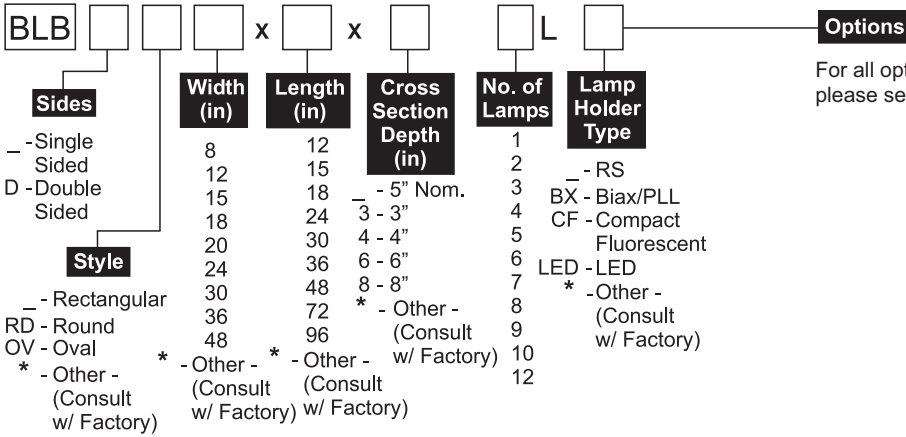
BLB x x L Options

For all opt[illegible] please se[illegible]

Sides
_ - Single Sided
D - Double Sided

Style
_ - Rectangular
RD - Round
OV - Oval
* - Other - (Consult w/ Factory)

Width (in)
8
12
15
18
20
24
30
36
48
* - Other - (Consult w/ Factory)

Length (in)
12
15
18
24
30
36
48
72
96
* - Other - (Consult w/ Factory)

Cross Section Depth (in)
_ - 5" Nom.
3 - 3"
4 - 4"
6 - 6"
8 - 8"
* - Other - (Consult w/ Factory)

No. of Lamps
1
2
3
4
5
6
7
8
9
10
12

Lamp Holder Type
_ - RS
BX - Biax/PLL
CF - Compact Fluorescent
LED - LED
* - Other - (Consult w/ Factory)